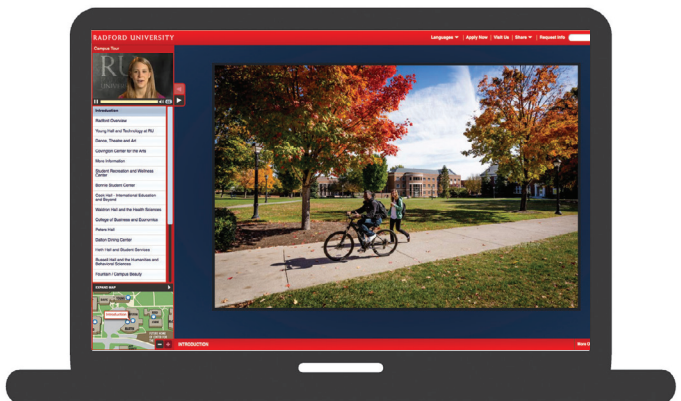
RADFORD UNIVERSITY

Languages | Apply Now | Visit Us | Share | Request Info

Campus Tour

Introduction

Radford Overview

Young Hall and Technology at RU

Dance, Theatre and Art

Covington Center for the Arts

More Information

Student Recreation and Wellness Center

Bonnie Student Center

Cook Hall - International Education and Beyond

Waldron Hall and the Health Sciences

College of Business and Economics

Peters Hall

Dalton Dining Center

Heth Hall and Student Services

Russell Hall and the Humanities and Behavioral Sciences

Fountain / Campus Beauty

CAMPUS MAP

Introduction

INTRODUCTION

More I